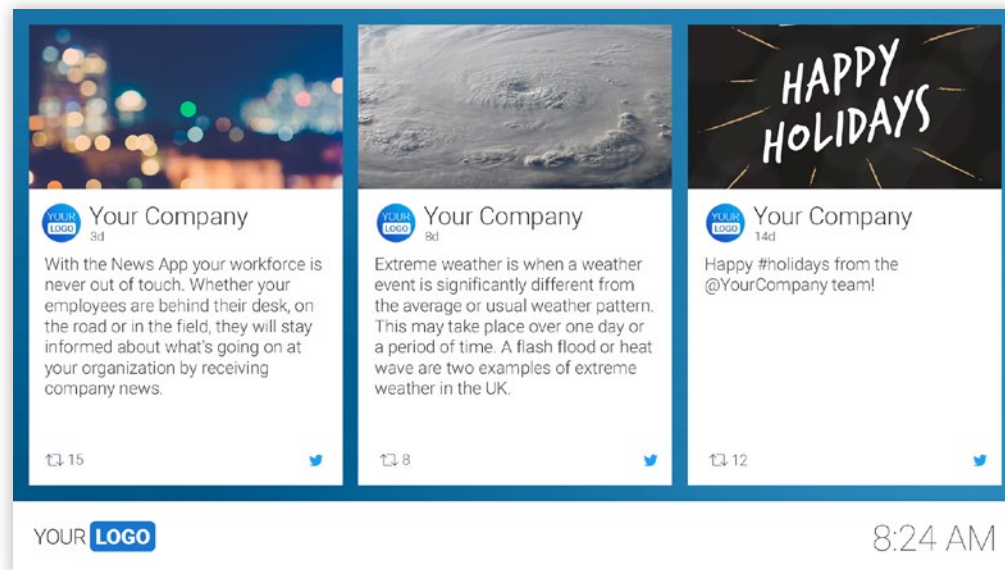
YOUR LOGO Your Company
3d

With the News App your workforce is never out of touch. Whether your employees are behind their desk, on the road or in the field, they will stay informed about what's going on at your organization by receiving company news.

15

YOUR LOGO Your Company
8d

Extreme weather is when a weather event is significantly different from the average or usual weather pattern. This may take place over one day or a period of time. A flash flood or heat wave are two examples of extreme weather in the UK.

8

HAPPY HOLIDAYS

YOUR LOGO Your Company
14d

Happy #holidays from the @YourCompany team!

12

YOUR LOGO

8:24 AM